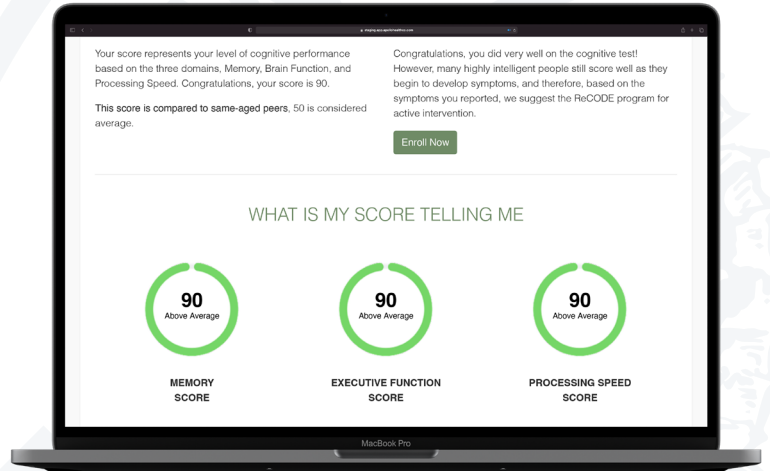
Your score represents your level of cognitive performance based on the three domains, Memory, Brain Function, and Processing Speed. Congratulations, your score is 90.

This score is compared to same-aged peers, 50 is considered average.

Congratulations, you did very well on the cognitive test! However, many highly intelligent people still score well as they begin to develop symptoms, and therefore, based on the symptoms you reported, we suggest the ReCODE program for active intervention.

Enroll Now

WHAT IS MY SCORE TELLING ME

90
Above Average

MEMORY SCORE

90
Above Average

EXECUTIVE FUNCTION SCORE

90
Above Average

PROCESSING SPEED SCORE

MacBook Pro